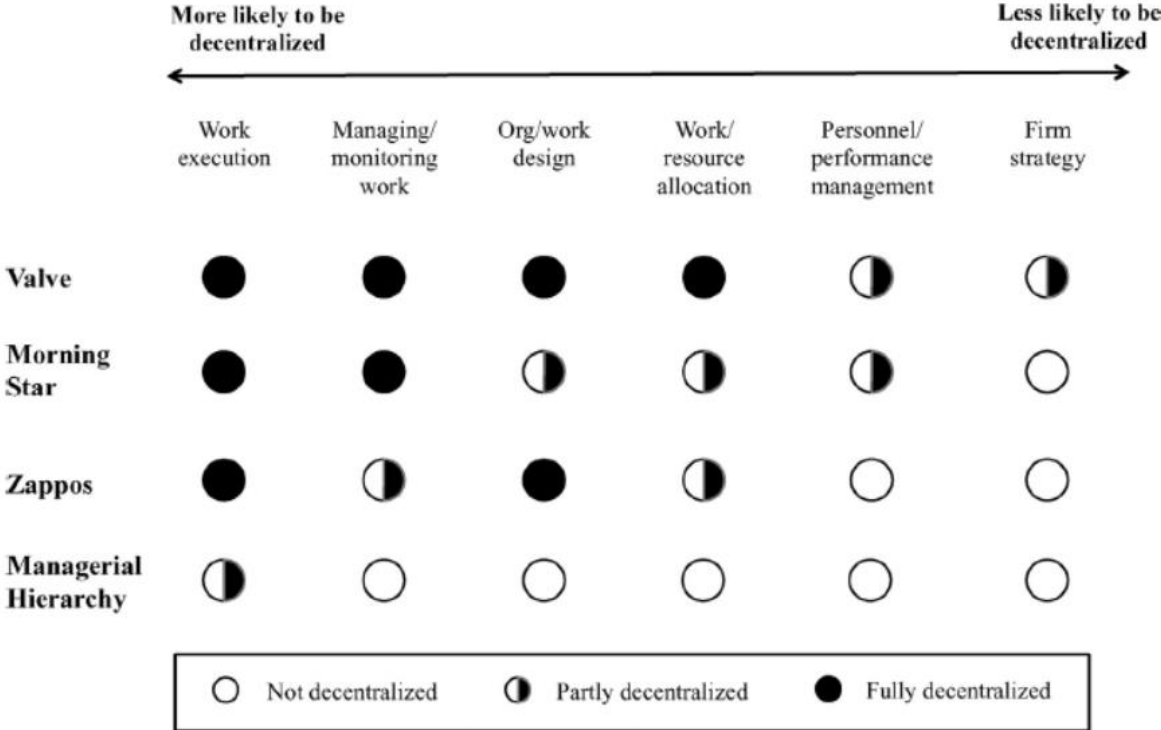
More likely to be decentralized

Less likely to be decentralized

| | Work execution | Managing/ monitoring work | Org/work design | Work/ resource allocation | Personnel/ performance management | Firm strategy |
|---|---|---|---|---|---|---|
| Valve | ● | ● | ● | ● | ◑ | ◑ |
| Morning Star | ● | ● | ◑ | ◑ | ◑ | ○ |
| Zappos | ● | ◑ | ● | ◑ | ○ | ○ |
| Managerial Hierarchy | ◑ | ○ | ○ | ○ | ○ | ○ |

○ Not decentralized ◑ Partly decentralized ● Fully decentralized